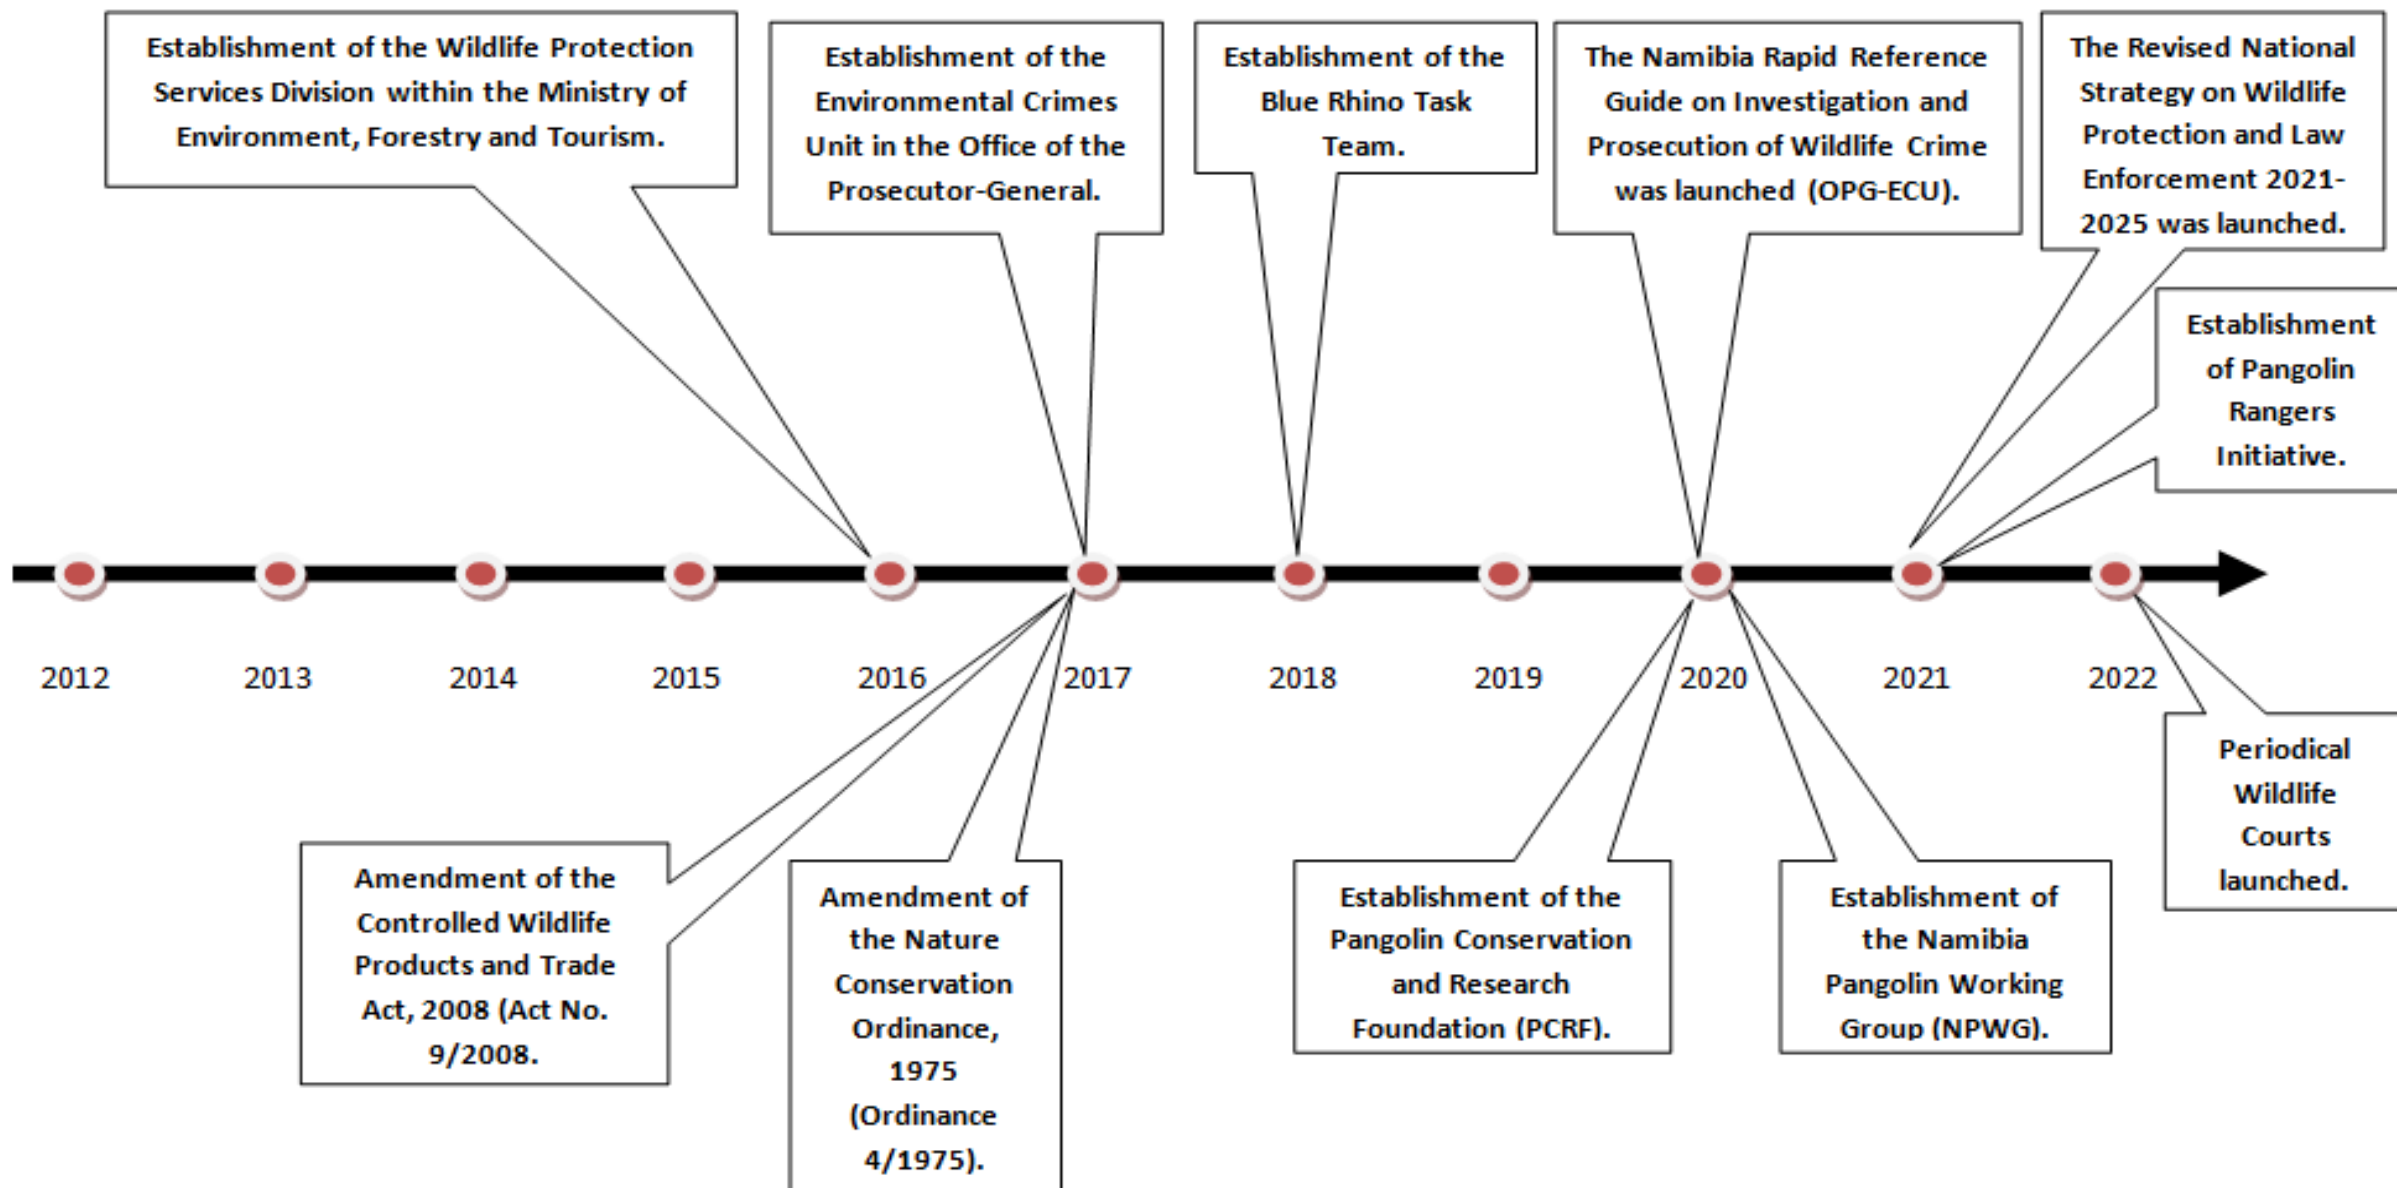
Establishment of the Wildlife Protection Services Division within the Ministry of Environment, Forestry and Tourism.

Establishment of the Environmental Crimes Unit in the Office of the Prosecutor-General.

Establishment of the Blue Rhino Task Team.

The Namibia Rapid Reference Guide on Investigation and Prosecution of Wildlife Crime was launched (OPG-ECU).

The Revised National Strategy on Wildlife Protection and Law Enforcement 2021-2025 was launched.

Establishment of Pangolin Rangers Initiative.

2012

2013

2014

2015

2016

2017

2018

2019

2020

2021

2022

Periodical Wildlife Courts launched.

Amendment of the Controlled Wildlife Products and Trade Act, 2008 (Act No. 9/2008.

Amendment of the Nature Conservation Ordinance, 1975 (Ordinance 4/1975).

Establishment of the Pangolin Conservation and Research Foundation (PCRF).

Establishment of the Namibia Pangolin Working Group (NPWG).